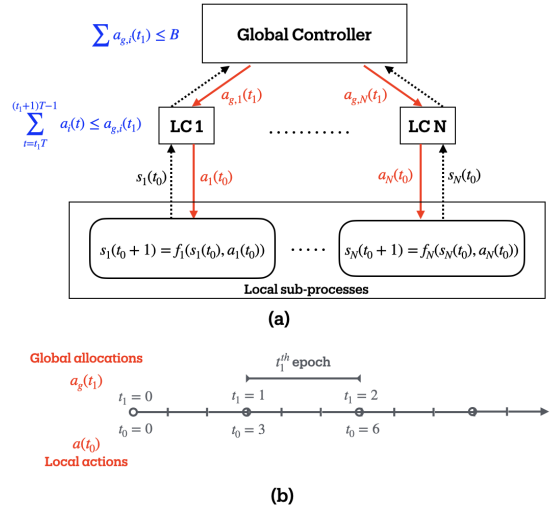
$\sum a_{g,i}(t_1) \leq B$

Global Controller

$\sum_{t=t_1T}^{(t_1+1)T-1} a_i(t) \leq a_{g,i}(t_1)$

$a_{g,1}(t_1)$

$a_{g,N}(t_1)$

LC 1

..........

LC N

$s_1(t_0)$

$a_1(t_0)$

$a_N(t_0)$

$s_N(t_0)$

$s_1(t_0+1) = f_1(s_1(t_0), a_1(t_0))$

.....

$s_N(t_0+1) = f_N(s_N(t_0), a_N(t_0))$

Local sub-processes

(a)

Global allocations

$a_g(t_1)$

$t_1^{th}$ epoch

$t_1 = 0$

$t_1 = 1$

$t_1 = 2$

$t_0 = 0$

$t_0 = 3$

$t_0 = 6$

$a(t_0)$

Local actions

(b)